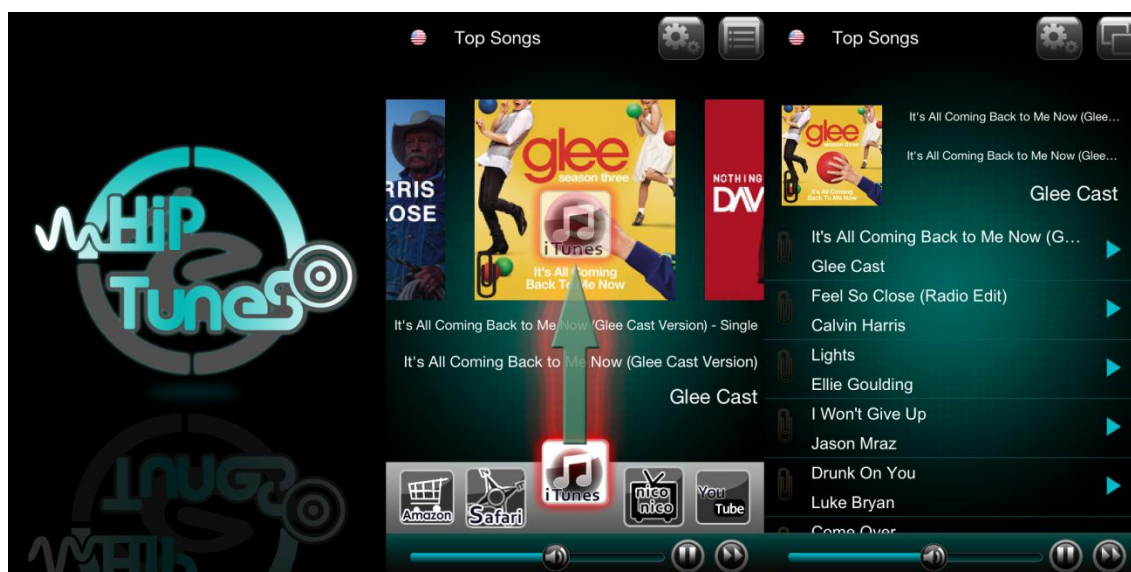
Hip Tunes

Top Songs

RRIS
LOSE

glee
season three
It's All Coming Back To Me Now

iTunes

NOTHING
DAV

It's All Coming Back to Me Now (Glee Cast Version) - Single

It's All Coming Back to Me Now (Glee Cast Version)

Glee Cast

Amazon
Safari
iTunes
nico nico
You Tube

Top Songs

glee
It's All Coming Back To Me Now

It's All Coming Back to Me Now (Glee...

It's All Coming Back to Me Now (Glee...

Glee Cast

It's All Coming Back to Me Now (G...
Glee Cast

Feel So Close (Radio Edit)
Calvin Harris

Lights
Ellie Goulding

I Won't Give Up
Jason Mraz

Drunk On You
Luke Bryan

Come Over